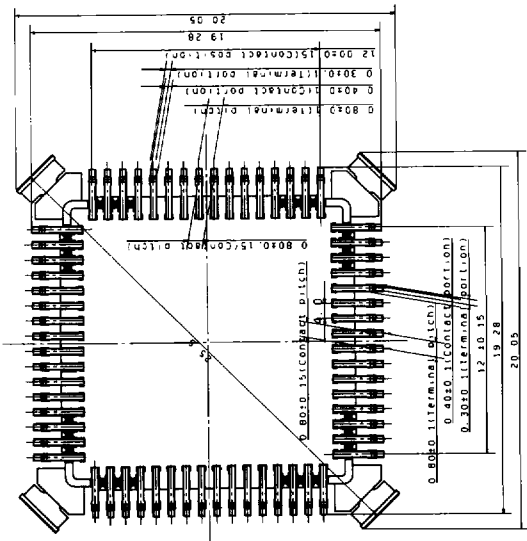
20.05
19.28
12.00±0.15(Contact pos.tion)
0.30±0.1(Terminal portion)
0.40±0.1(Contact portion)
0.80±0.1(Terminal pitch)
0.80±0.15(Contact pitch)
0.80±0.15(Contact pitch)
4.0
3.5
0.80±0.1(Terminal pitch)
0.40±0.1(Contact portion)
0.30±0.1(Terminal portion)
12.10.15
19.28
20.05